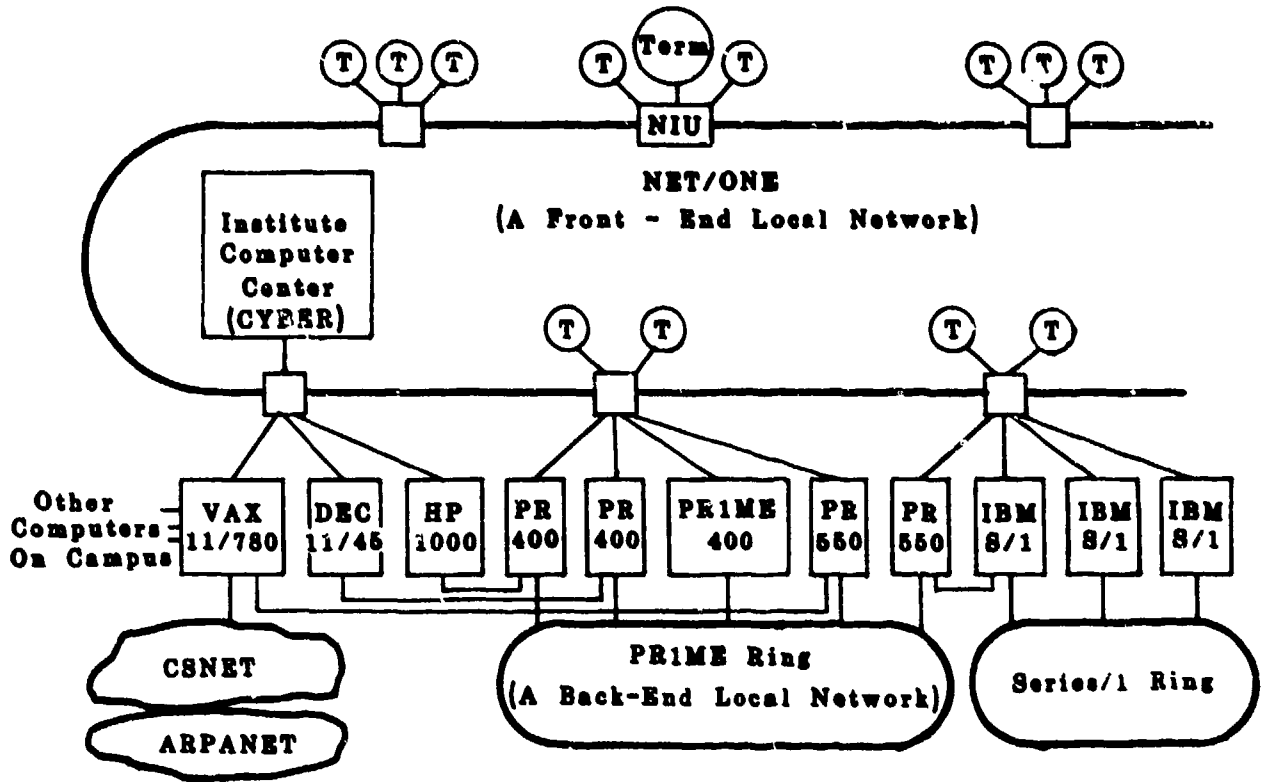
T T T
Term
T T
NIU
T T T

NET/ONE
(A Front - End Local Network)

Institute Computer Center (CYBER)

T T
T T

Other Computers On Campus

VAX 11/780
DEC 11/45
HP 1000
PR 400
PR 400
PR1ME 400
PR 550
PR 550
IBM S/1
IBM S/1
IBM S/1

CSNET
ARPANET

PR1ME Ring
(A Back-End Local Network)

Series/1 Ring